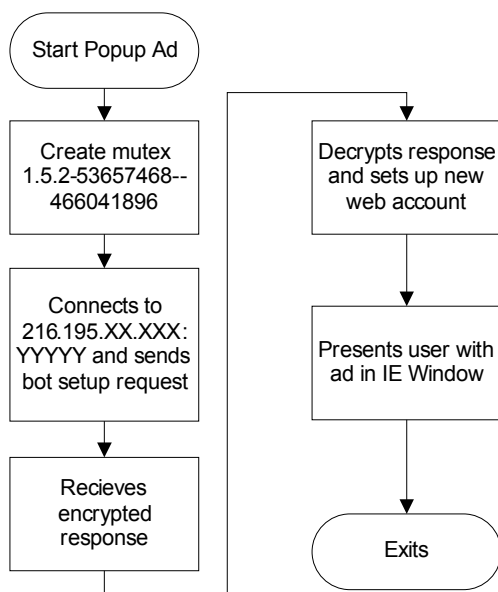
Start Popup Ad

Create mutex 1.5.2-53657468--466041896

Connects to 216.195.XX.XXX: YYYYY and sends bot setup request

Recieves encrypted response

Decrypts response and sets up new web account

Presents user with ad in IE Window

Exits